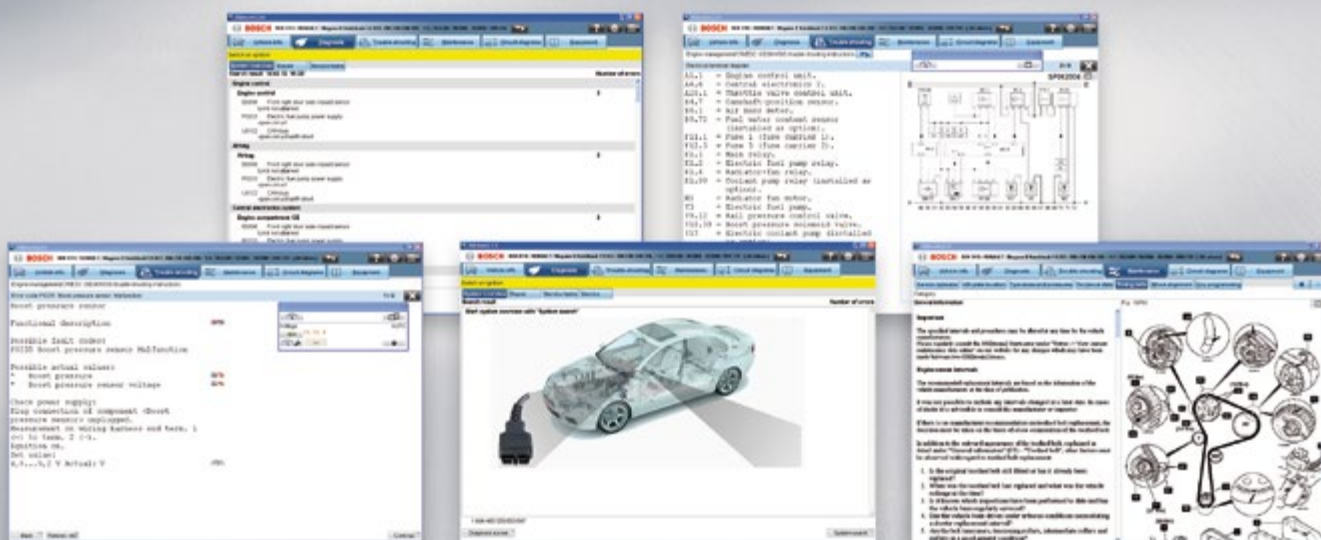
BOSCH

Diagnosis

Trouble shooting

Maintenance

Circuit diagrams

Equipment

Engine control

Airbag

Central electronics system

Engine compartment CB

A1.1 = Engine control unit.
A4.6 = Central electronics 2.
A20.1 = Throttle valve control unit.
B4.7 = Camshaft-position sensor.
B5.1 = Air mass meter.
B5.72 = Fuel water content sensor (installed as option).
F22.1 = Fuse 1 (fuse carrier 1).
F22.5 = Fuse 5 (fuse carrier 1).
K1.1 = Main relay.
K1.2 = Electric fuel pump relay.
K1.4 = Radiator-fan relay.
K1.99 = Coolant pump relay (installed as option).
M1 = Radiator fan motor.
Y1 = Electric fuel pump.
Y5.12 = Rail pressure control valve.
Y15.10 = Boost pressure solenoid valve.
Y17 = Electric coolant pump (installed as option).

SP062004

Boost pressure sensor

Functional description

Possible fault codes:
P0235 Boost pressure sensor Malfunction

Possible actual values:
* Boost pressure
* Boost pressure sensor voltage

Check power supply:
Plug connection of component <Boost pressure sensor> unplugged.
Measurement in wiring harness end term. 1 (+) to term. 2 (-).
Ignition on.
Set value:
4,5...5,2 V Actual: V

Start system overview with "System search"

Search result

Number of errors

Important

Engine-based intervals

Back

Continue

System search